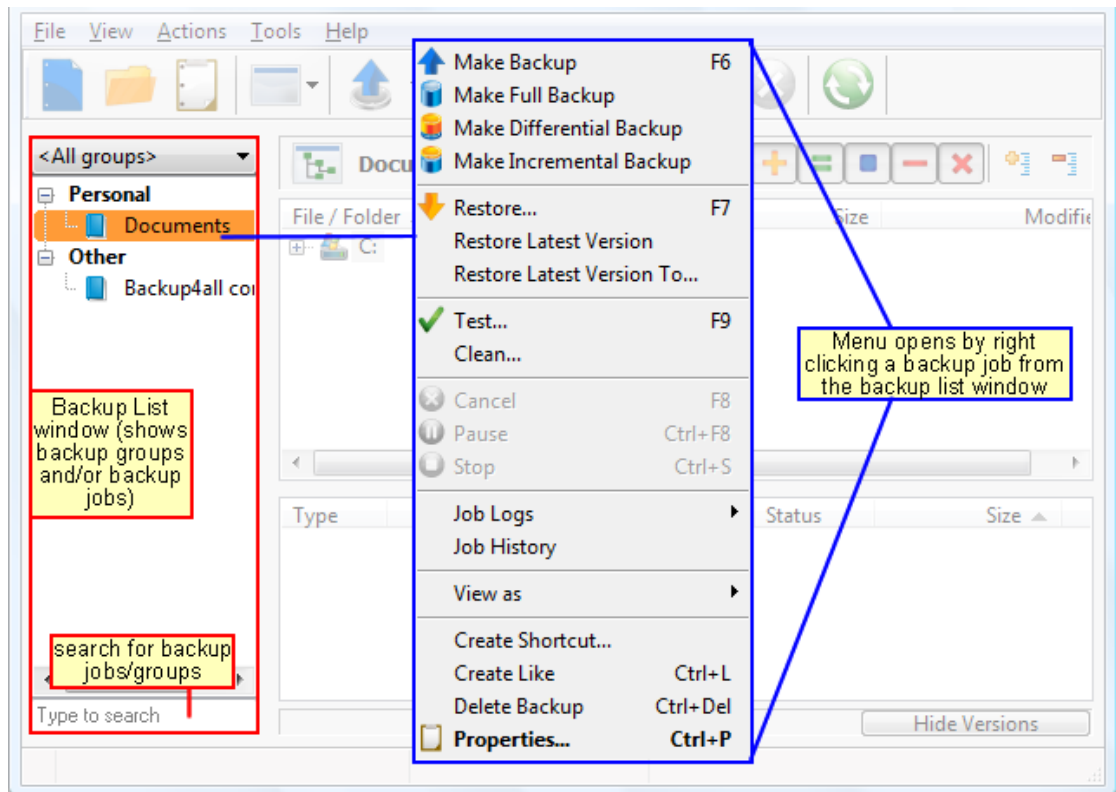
File View Actions Tools Help

<All groups>

Personal

Documents

Other

Backup4all co

Backup List window (shows backup groups and/or backup jobs)

search for backup jobs/groups

Type to search

Docu

File / Folder

C:

Size

Modifi

Type

Status

Size

Hide Versions

Make Backup F6
Make Full Backup
Make Differential Backup
Make Incremental Backup
Restore... F7
Restore Latest Version
Restore Latest Version To...
Test... F9
Clean...
Cancel F8
Pause Ctrl+F8
Stop Ctrl+S
Job Logs
Job History
View as
Create Shortcut...
Create Like Ctrl+L
Delete Backup Ctrl+Del
Properties... Ctrl+P

Menu opens by right clicking a backup job from the backup list window